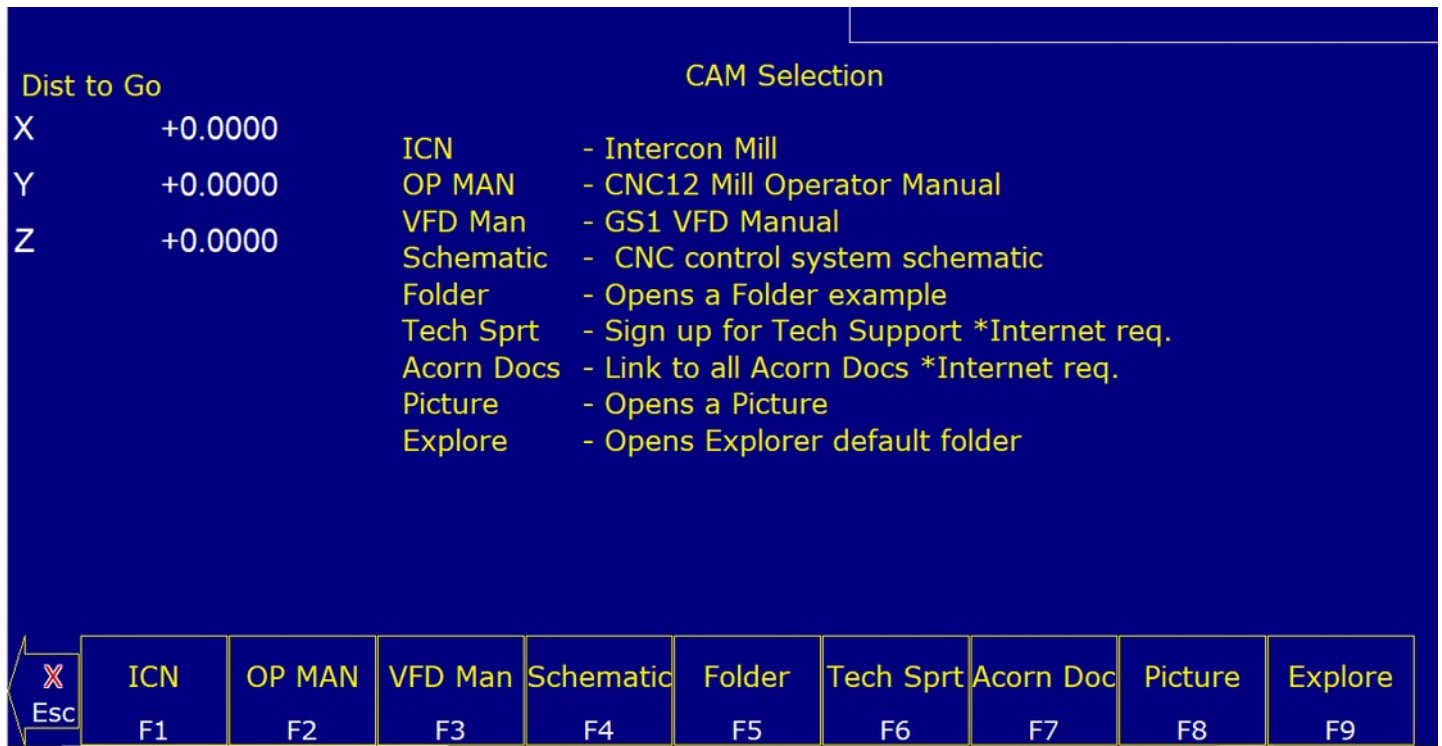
Dist to Go

X +0.0000

Y +0.0000

Z +0.0000

CAM Selection

ICN - Intercon Mill
OP MAN - CNC12 Mill Operator Manual
VFD Man - GS1 VFD Manual
Schematic - CNC control system schematic
Folder - Opens a Folder example
Tech Sprt - Sign up for Tech Support *Internet req.
Acorn Docs - Link to all Acorn Docs *Internet req.
Picture - Opens a Picture
Explore - Opens Explorer default folder

X Esc

ICN F1

OP MAN F2

VFD Man F3

Schematic F4

Folder F5

Tech Sprt F6

Acorn Doc F7

Picture F8

Explore F9